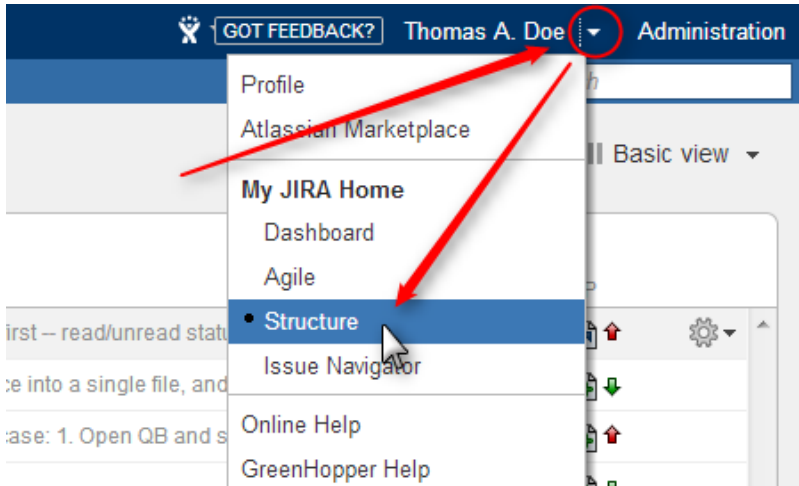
GOT FEEDBACK?
Thomas A. Doe
Administration

Profile
Atlassian Marketplace

My JIRA Home
Dashboard
Agile
Structure
Issue Navigator

Online Help
GreenHopper Help

Basic view

irst -- read/unread statu
ce into a single file, and
case: 1. Open QB and s